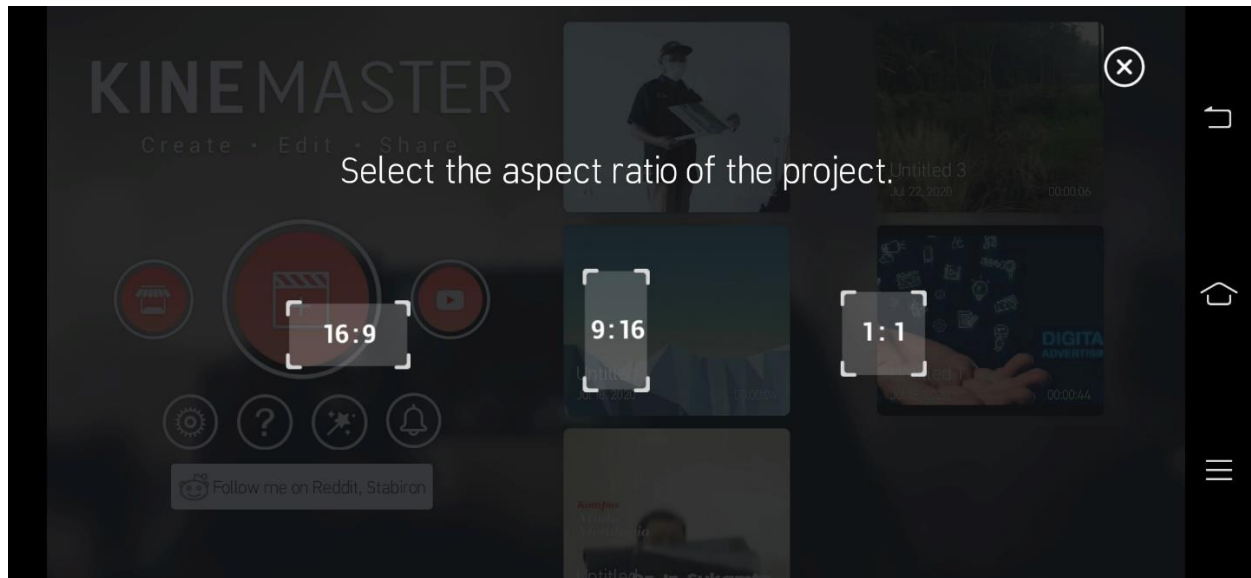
KINEMASTER
Create • Edit • Share

Select the aspect ratio of the project.

Untitled 3
Jul 22, 2020 00:00:06

16:9

9:16

1:1

DIGITA
ADVERTISI

Untitled
Jul 18, 2020

00:00:44

Follow me on Reddit, Stabiron

Untitled